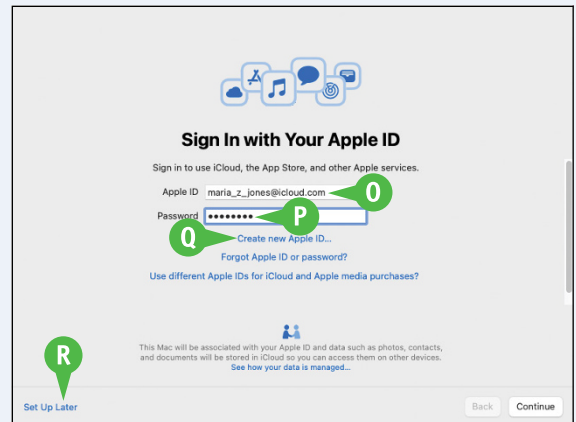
Sign In with Your Apple ID

Sign in to use iCloud, the App Store, and other Apple services.

Apple ID maria_z_jones@icloud.com

Password ••••••••

O

P

Q

Create new Apple ID...

Forgot Apple ID or password?

Use different Apple IDs for iCloud and Apple media purchases?

This Mac will be associated with your Apple ID and data such as photos, contacts, and documents will be stored in iCloud so you can access them on other devices.

See how your data is managed...

R

Set Up Later

Back

Continue